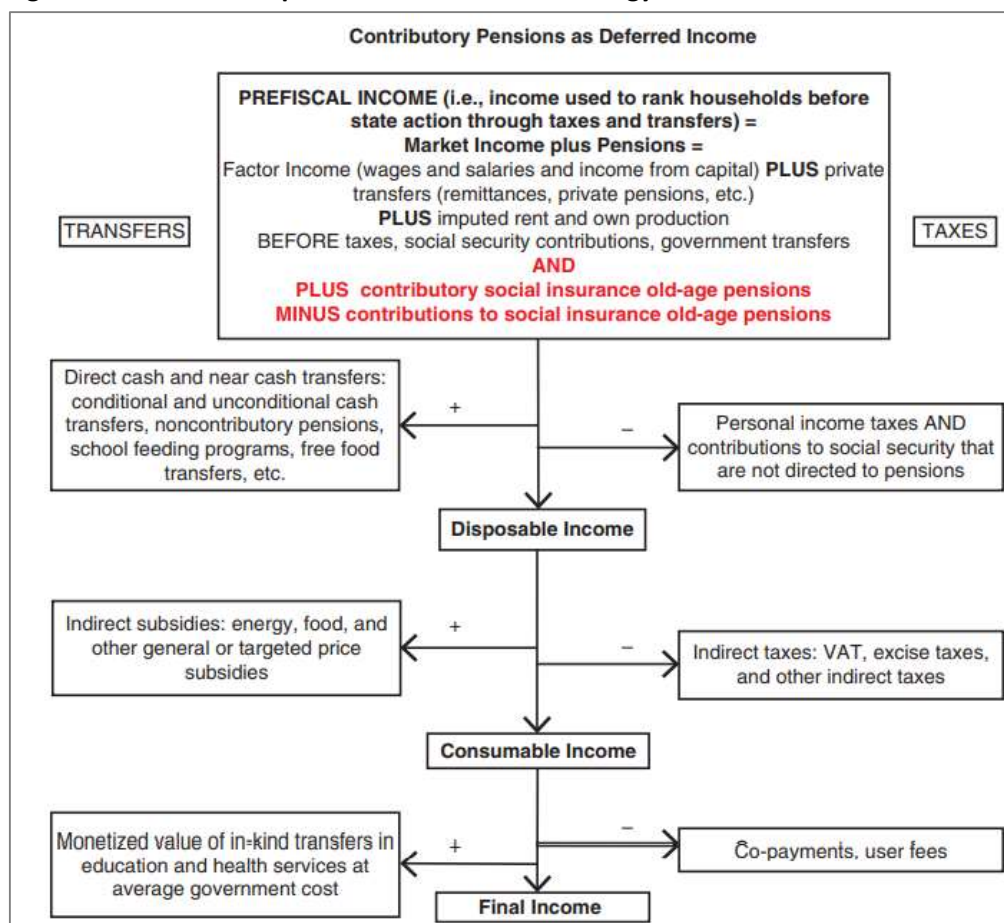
Contributory Pensions as Deferred Income

PREFISCAL INCOME (i.e., income used to rank households before state action through taxes and transfers) =
Market Income plus Pensions =
Factor Income (wages and salaries and income from capital) PLUS private transfers (remittances, private pensions, etc.)
PLUS imputed rent and own production
BEFORE taxes, social security contributions, government transfers
AND
PLUS contributory social insurance old-age pensions
MINUS contributions to social insurance old-age pensions

TRANSFERS

TAXES

Direct cash and near cash transfers: conditional and unconditional cash transfers, noncontributory pensions, school feeding programs, free food transfers, etc.

+

−

Personal income taxes AND contributions to social security that are not directed to pensions

Disposable Income

Indirect subsidies: energy, food, and other general or targeted price subsidies

+

−

Indirect taxes: VAT, excise taxes, and other indirect taxes

Consumable Income

Monetized value of in-kind transfers in education and health services at average government cost

+

−

Co-payments, user fees

Final Income